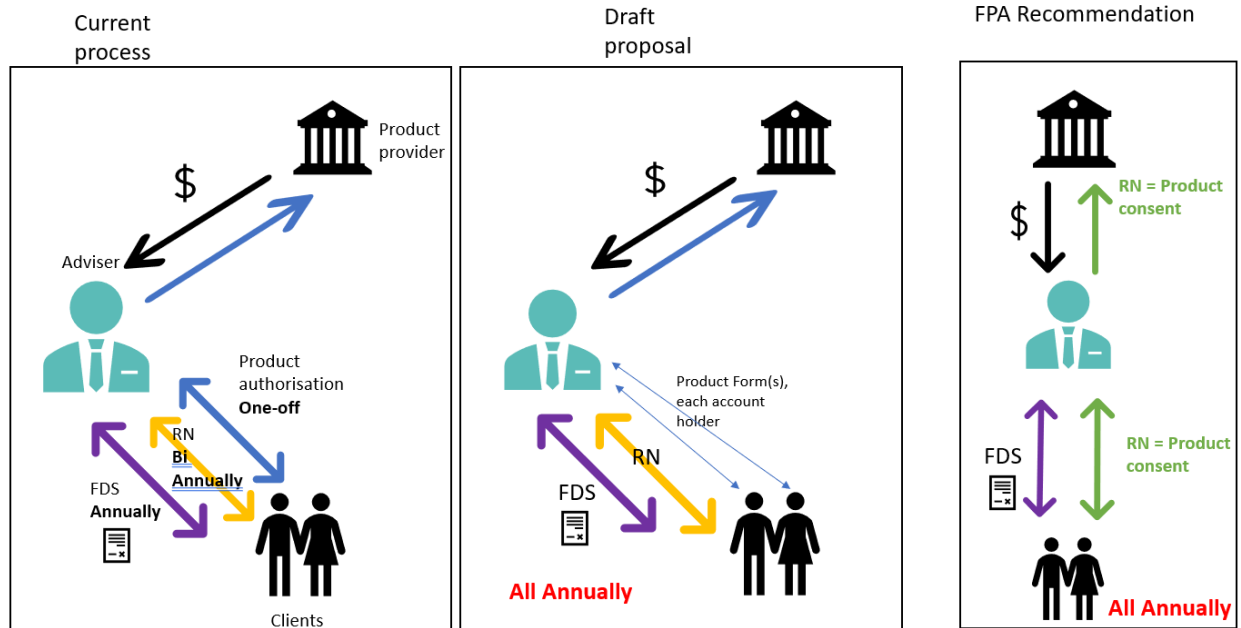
Current process

Product provider

$

Adviser

Product authorisation **One-off**

RN Bi Annually

FDS Annually

Clients

Draft proposal

$

Product Form(s), each account holder

RN

FDS

All Annually

FPA Recommendation

RN = Product consent

$

FDS

RN = Product consent

All Annually